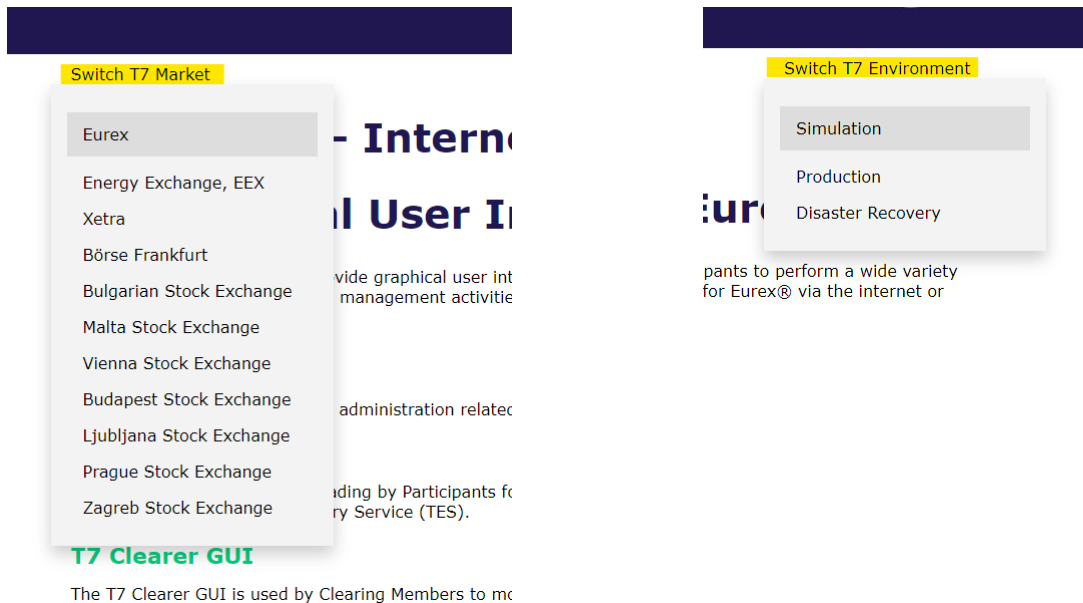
Switch T7 Market

Eurex

Energy Exchange, EEX

Xetra

Börse Frankfurt

Bulgarian Stock Exchange

Malta Stock Exchange

Vienna Stock Exchange

Budapest Stock Exchange

Ljubljana Stock Exchange

Prague Stock Exchange

Zagreb Stock Exchange

- Intern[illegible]

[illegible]l User I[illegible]

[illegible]vide graphical user int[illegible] management activitie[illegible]

administration relate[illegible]

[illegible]ading by Participants f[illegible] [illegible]ry Service (TES).

T7 Clearer GUI

The T7 Clearer GUI is used by Clearing Members to m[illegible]

Switch T7 Environment

Simulation

Production

Disaster Recovery

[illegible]ure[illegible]

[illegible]pants to perform a wide variety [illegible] for Eurex® via the internet or